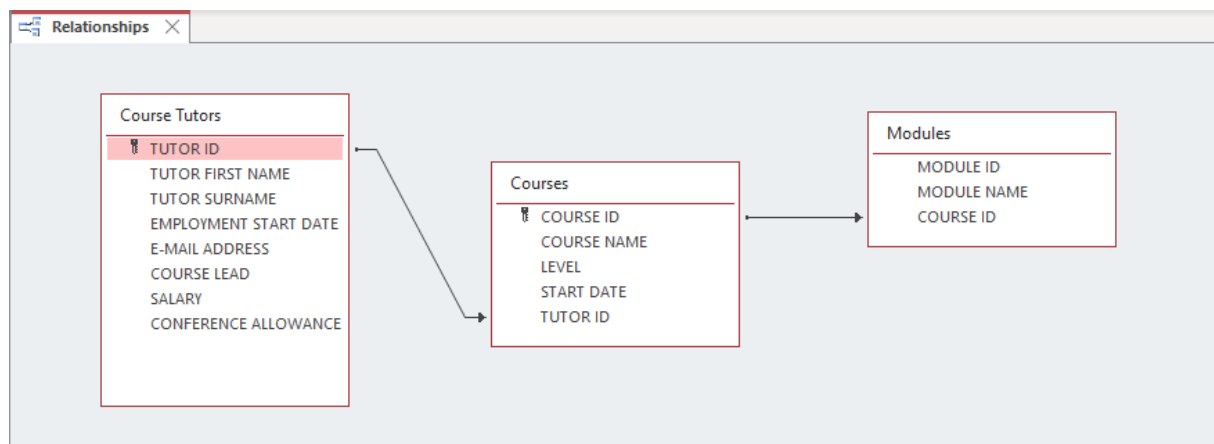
Relationships

Course Tutors
TUTOR ID
TUTOR FIRST NAME
TUTOR SURNAME
EMPLOYMENT START DATE
E-MAIL ADDRESS
COURSE LEAD
SALARY
CONFERENCE ALLOWANCE

Courses
COURSE ID
COURSE NAME
LEVEL
START DATE
TUTOR ID

Modules
MODULE ID
MODULE NAME
COURSE ID